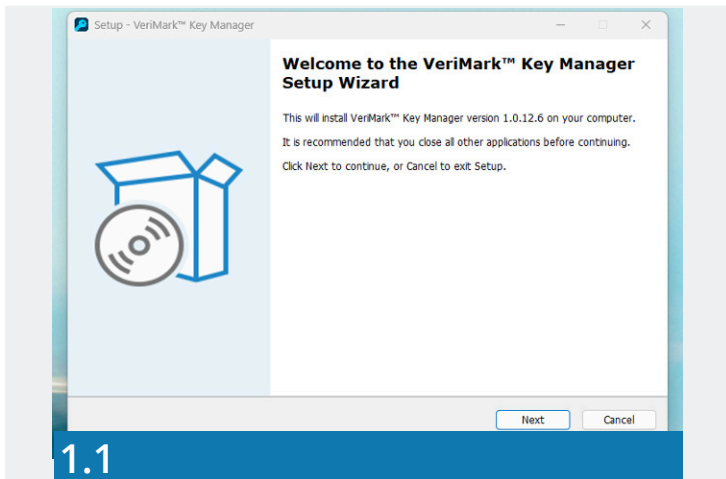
Setup - VeriMark™ Key Manager

Welcome to the VeriMark™ Key Manager Setup Wizard

This will install VeriMark™ Key Manager version 1.0.12.6 on your computer.

It is recommended that you close all other applications before continuing.

Click Next to continue, or Cancel to exit Setup.

Next Cancel

1.1